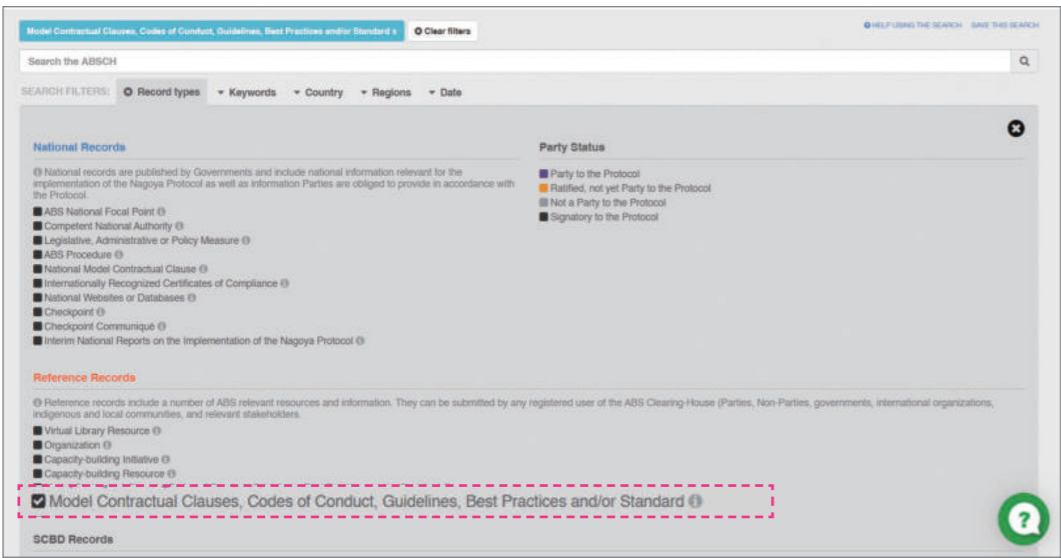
Model Contractual Clauses, Codes of Conduct, Guidelines, Best Practices and/or Standard s
Clear filters

HELP USING THE SEARCH SAVE THIS SEARCH

Search the ABSCH

SEARCH FILTERS: Record types Keywords Country Regions Date

National Records

National records are published by Governments and include national information relevant for the implementation of the Nagoya Protocol as well as information Parties are obliged to provide in accordance with the Protocol.

ABS National Focal Point
Competent National Authority
Legislative, Administrative or Policy Measure
ABS Procedure
National Model Contractual Clause
Internationally Recognized Certificates of Compliance
National Websites or Databases
Checkpoint
Checkpoint Communiqué
Interim National Reports on the Implementation of the Nagoya Protocol

Party Status

Party to the Protocol
Ratified, not yet Party to the Protocol
Not a Party to the Protocol
Signatory to the Protocol

Reference Records

Reference records include a number of ABS relevant resources and information. They can be submitted by any registered user of the ABS Clearing-House (Parties, Non-Parties, governments, international organizations, indigenous and local communities, and relevant stakeholders.

Virtual Library Resource
Organization
Capacity-building Initiative
Capacity-building Resource
Model Contractual Clauses, Codes of Conduct, Guidelines, Best Practices and/or Standard

SCBD Records